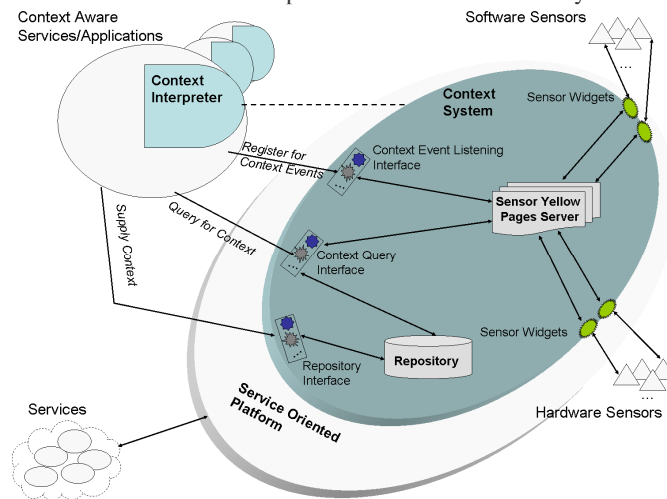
Context Aware Services/Applications

Software Sensors

...

Context Interpreter

Context System

Sensor Widgets

Register for Context Events

Context Event Listening Interface

Sensor Yellow Pages Server

Query for Context

Supply Context

Context Query Interface

Sensor Widgets

Repository Interface

Repository

Services

Service Oriented Platform

Hardware Sensors

...